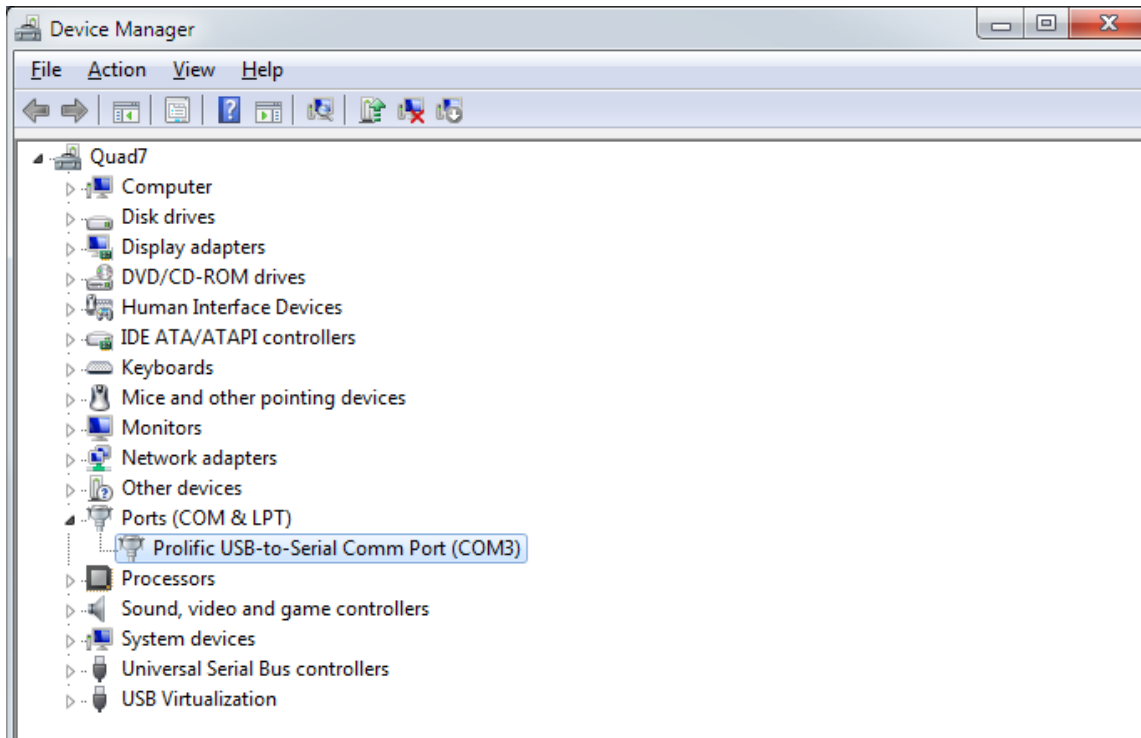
Device Manager

File Action View Help

Quad7
Computer
Disk drives
Display adapters
DVD/CD-ROM drives
Human Interface Devices
IDE ATA/ATAPI controllers
Keyboards
Mice and other pointing devices
Monitors
Network adapters
Other devices
Ports (COM & LPT)
Prolific USB-to-Serial Comm Port (COM3)
Processors
Sound, video and game controllers
System devices
Universal Serial Bus controllers
USB Virtualization